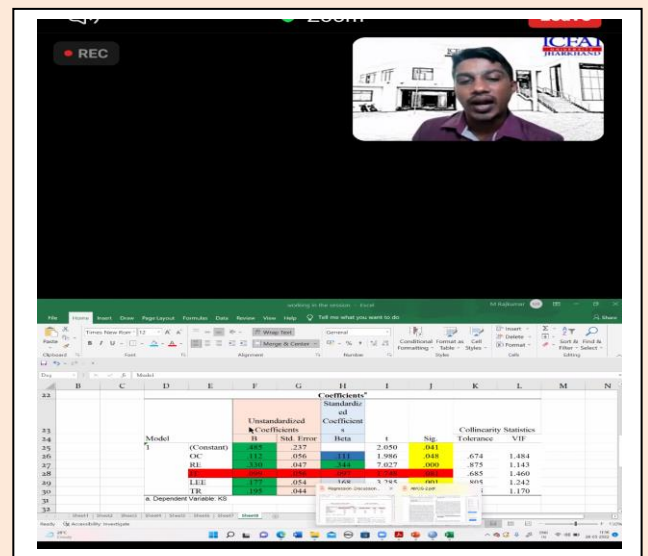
REC

ICFAI JHARKHAND

working in the session - Excel

File Home Insert Draw Page Layout Formulas Data Review View Help Tell me what you want to do

Paste Clipboard Font Alignment Number Styles Cells Editing

Wrap Text Merge & Center General Conditional Formatting Format as Table Cell Styles Insert Delete Format Sort & Filter Find & Select

Model

| | B | C | D | E | F | G | H | I | J | K | L | M | N |
|---|---|---|---|---|---|---|---|---|---|---|---|---|---|
| 22 | | | | | | | Coefficients$^a$ | | | | | | |
| 23 | | | | | Unstandardized Coefficients | | Standardized Coefficients | | | Collinearity Statistics | | | |
| 24 | | | Model | | B | Std. Error | Beta | t | Sig. | Tolerance | VIF | | |
| 25 | | | 1 | (Constant) | .485 | .237 | | 2.050 | .041 | | | | |
| 26 | | | | OC | .112 | .056 | .111 | 1.986 | .048 | .674 | 1.484 | | |
| 27 | | | | RE | .330 | .047 | .344 | 7.027 | .000 | .875 | 1.143 | | |
| 28 | | | | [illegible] | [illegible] | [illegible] | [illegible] | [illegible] | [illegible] | .685 | 1.460 | | |
| 29 | | | | LEE | .177 | .054 | .168 | 3.295 | .001 | .805 | 1.242 | | |
| 30 | | | | TR | .195 | .044 | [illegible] | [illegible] | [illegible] | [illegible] | 1.170 | | |
| 31 | | | a. Dependent Variable: KS | | | | | | | | | | |

Sheet1 Sheet2 Sheet3 Sheet4 Sheet5 Sheet6 Sheet7 Sheet8

Ready Accessibility: Investigate